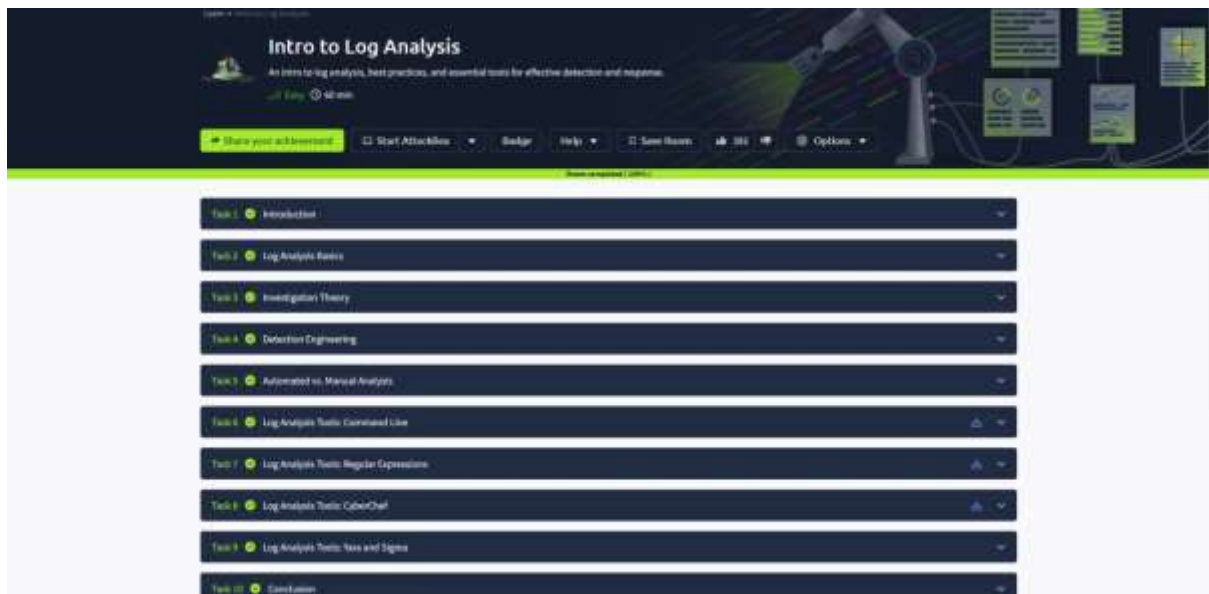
Learn > Intro to Log Analysis

Intro to Log Analysis

An intro to log analysis, best practices, and essential tools for effective detection and response.

Easy 60 min

Share your achievement
Start AttackBox
Badge
Help
Save Room
381
Options

Room completed (100%)

Task 1 Introduction

Task 2 Log Analysis Basics

Task 3 Investigation Theory

Task 4 Detection Engineering

Task 5 Automated vs. Manual Analysis

Task 6 Log Analysis Tools: Command Line

Task 7 Log Analysis Tools: Regular Expressions

Task 8 Log Analysis Tools: CyberChef

Task 9 Log Analysis Tools: Yara and Sigma

Task 10 Conclusion